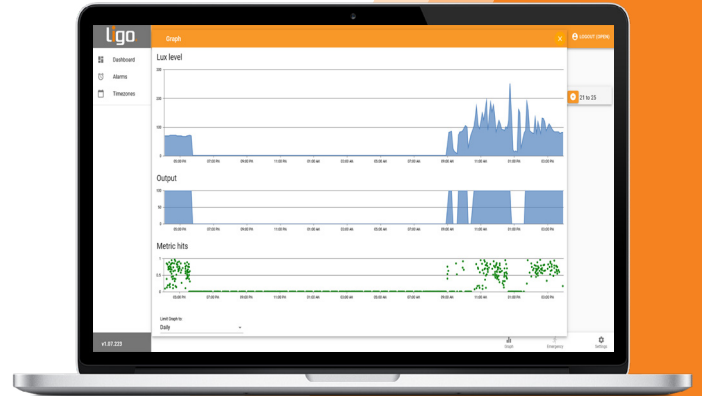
ligo

Dashboard

Alarms

Timezones

v1.07.225

Graph

LOGOUT LIFERE

21 to 25

Lux level

300

200

100

0

05:00 PM

07:00 PM

09:00 PM

11:00 PM

01:00 AM

03:00 AM

05:00 AM

07:00 AM

09:00 AM

11:00 AM

01:00 PM

03:00 PM

Output

100

50

0

05:00 PM

07:00 PM

09:00 PM

11:00 PM

01:00 AM

03:00 AM

05:00 AM

07:00 AM

09:00 AM

11:00 AM

01:00 PM

03:00 PM

Metric hits

1

0.5

0

05:00 PM

07:00 PM

09:00 PM

11:00 PM

01:02 AM

03:00 AM

05:00 AM

07:00 AM

09:00 AM

11:00 AM

01:00 PM

03:00 PM

Limit Graph to

Daily

Graph

Emergency

Settings